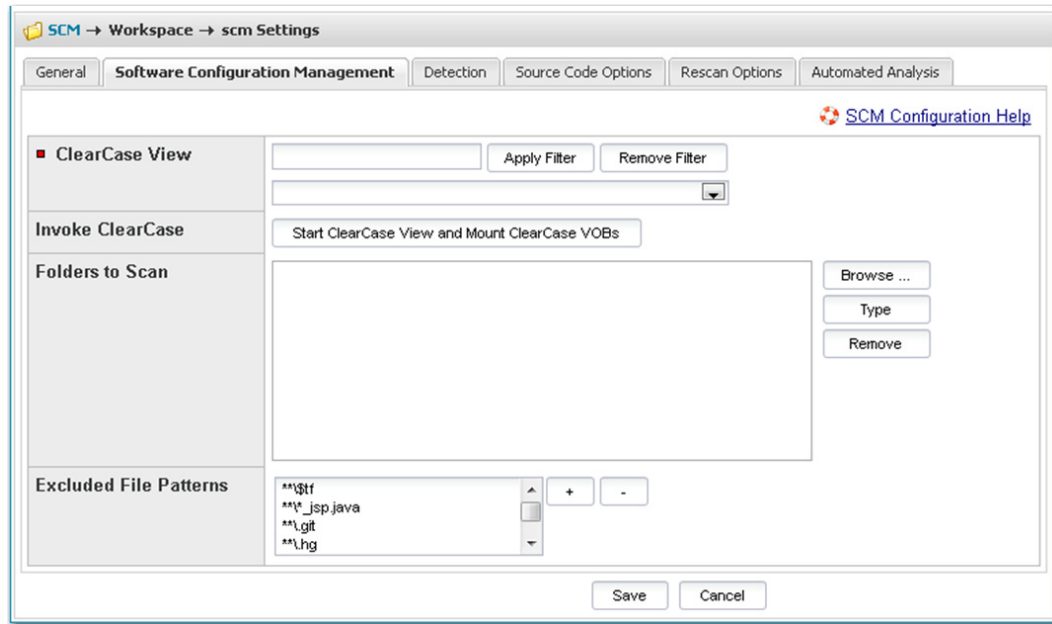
SCM → Workspace → scm Settings

General | Software Configuration Management | Detection | Source Code Options | Rescan Options | Automated Analysis

SCM Configuration Help

| | |
|---|---|
| ClearCase View | Apply Filter · Remove Filter |
| Invoke ClearCase | Start ClearCase View and Mount ClearCase VOBs |
| Folders to Scan | Browse ... · Type · Remove |
| Excluded File Patterns | \*\*\\$tf<br>\*\*\\\*_jsp.java<br>\*\*\\.git<br>\*\*\\.hg<br>+ · - |

Save · Cancel